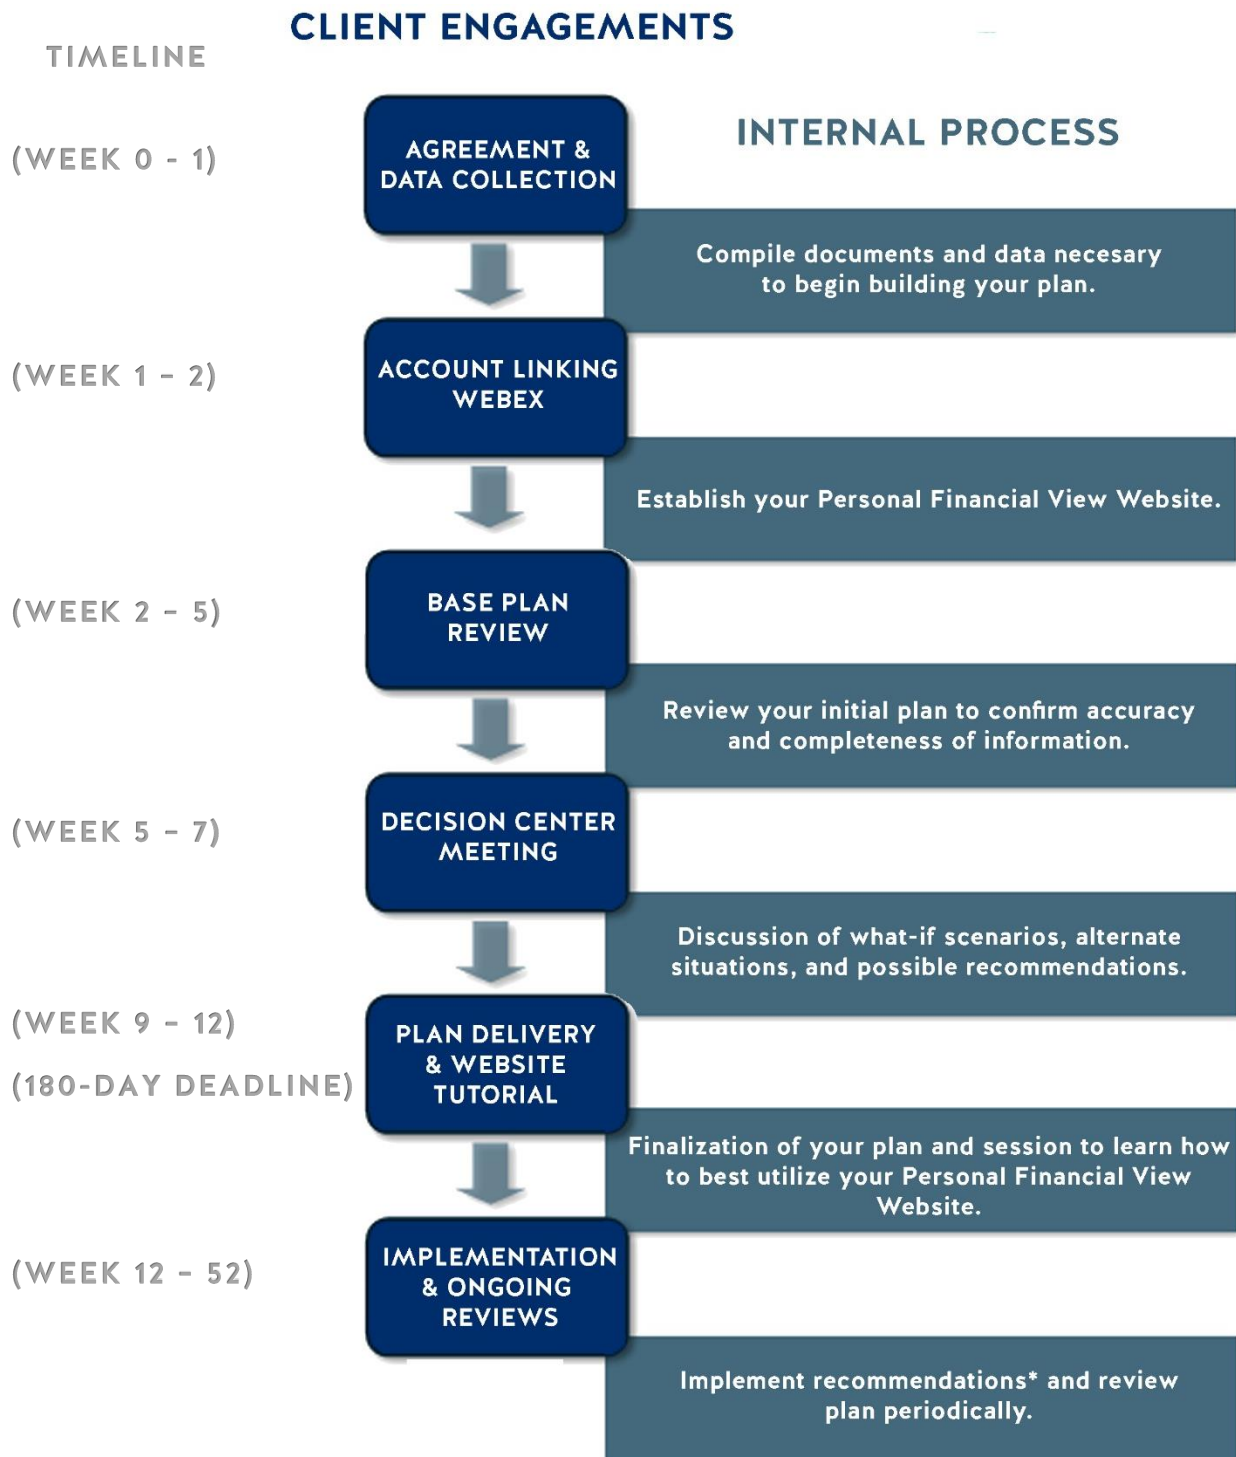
CLIENT ENGAGEMENTS

TIMELINE

INTERNAL PROCESS

(WEEK 0 - 1)

AGREEMENT & DATA COLLECTION

Compile documents and data necesary to begin building your plan.

(WEEK 1 - 2)

ACCOUNT LINKING WEBEX

Establish your Personal Financial View Website.

(WEEK 2 - 5)

BASE PLAN REVIEW

Review your initial plan to confirm accuracy and completeness of information.

(WEEK 5 - 7)

DECISION CENTER MEETING

Discussion of what-if scenarios, alternate situations, and possible recommendations.

(WEEK 9 - 12)

(180-DAY DEADLINE)

PLAN DELIVERY & WEBSITE TUTORIAL

Finalization of your plan and session to learn how to best utilize your Personal Financial View Website.

(WEEK 12 - 52)

IMPLEMENTATION & ONGOING REVIEWS

Implement recommendations* and review plan periodically.